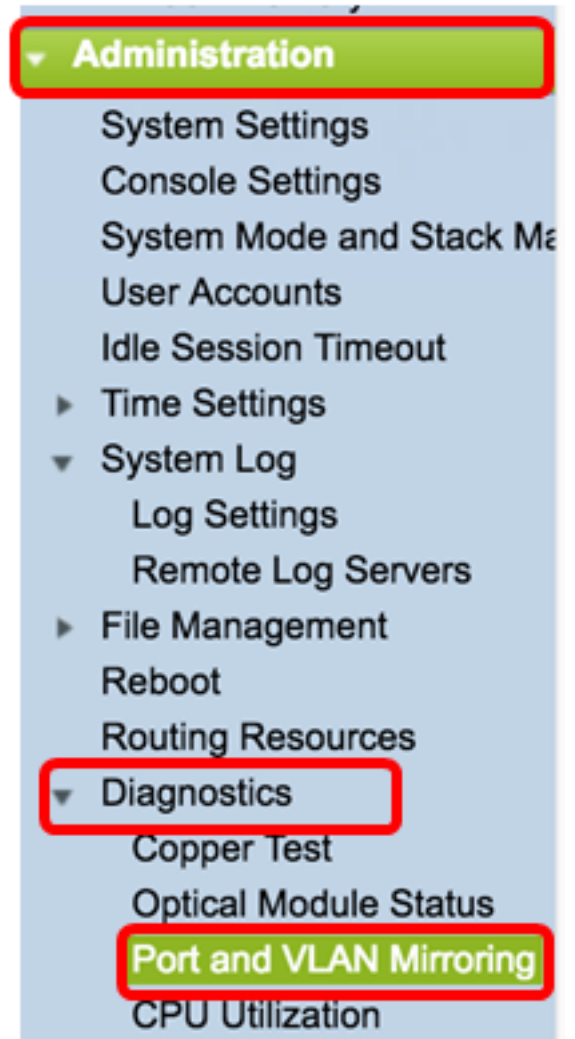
Administration
System Settings
Console Settings
System Mode and Stack Ma
User Accounts
Idle Session Timeout
Time Settings
System Log
Log Settings
Remote Log Servers
File Management
Reboot
Routing Resources
Diagnostics
Copper Test
Optical Module Status
Port and VLAN Mirroring
CPU Utilization